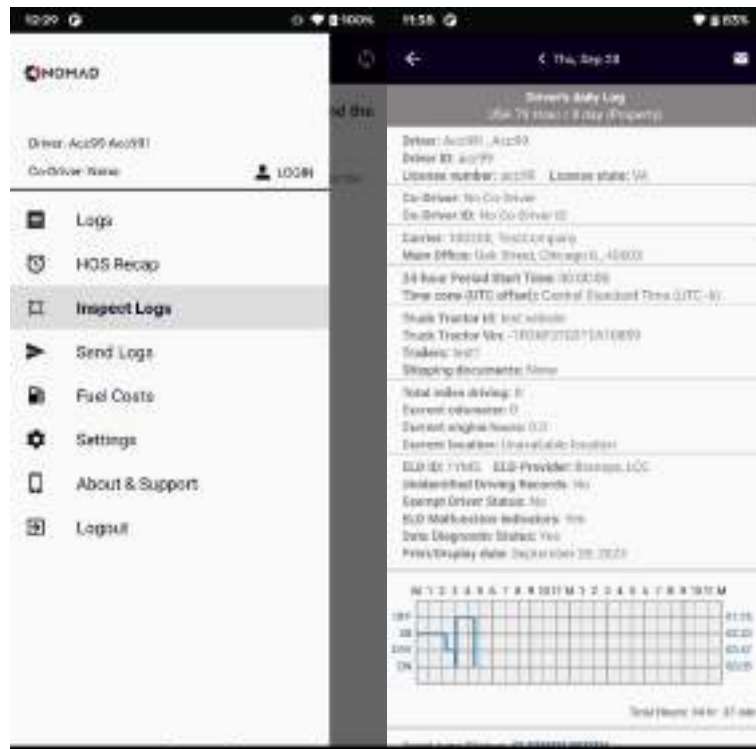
12:29 100%

NOMAD

Driver: Acc99 Acc99

Co-Driver: None

LOGIN

Logs

HOS Recap

Inspect Logs

Send Logs

Fuel Costs

Settings

About & Support

Logout

11:58 83%

< Thu, Sep 28

Driver's daily Log
USA 70 hour / 8 day (Property)

Driver: Acc99 , Acc99
Driver ID: acc99
License number: acc98 License state: VA

Co-Driver: No Co-Driver
Co-Driver ID: No Co-Driver ID

Carrier: 180008, Test company
Main Office: Oak Street, Chicago IL, 45003

24-hour Period Start Time: 00:00:00
Time zone (UTC offset): Central Standard Time (UTC -6)

Truck Tractor Id: test vehicle
Truck Tractor Vin: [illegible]
Trailers: test1
Shipping documents: None

Total miles driving: 0
Current odometer: 0
Current engine hours: 0.0
Current location: Unavailable location

ELD ID: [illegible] ELD Provider: Bossapp, LLC
Unidentified Driving Records: No
Exempt Driver Status: No
ELD Malfunction Indicators: Yes
Data Diagnostic Status: Yes
Print/Display date: September 28, 2023

M 1 2 3 4 5 6 7 8 9 10 11 M 1 2 3 4 5 6 7 8 9 10 11 M
OFF
SB
DRV
ON

01:25
00:20
03:47
00:05

Total Hours: 24 hr 37 min